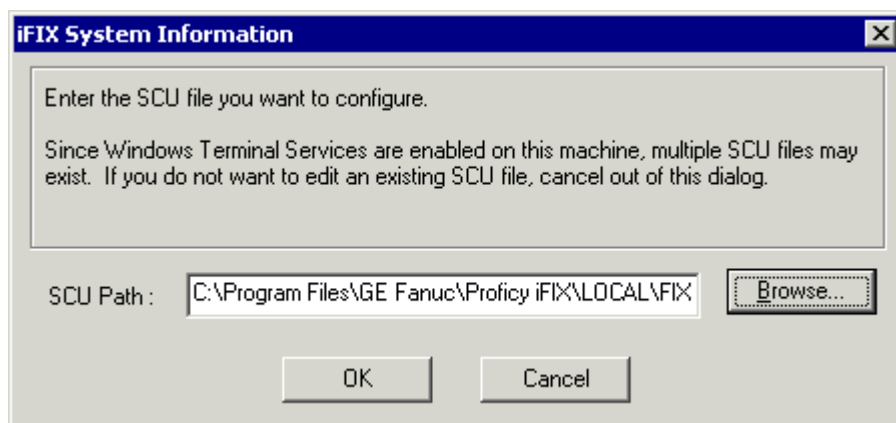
iFIX System Information

Enter the SCU file you want to configure.

Since Windows Terminal Services are enabled on this machine, multiple SCU files may exist. If you do not want to edit an existing SCU file, cancel out of this dialog.

SCU Path : C:\Program Files\GE Fanuc\Proficy iFIX\LOCAL\FIX

Browse...

OK

Cancel